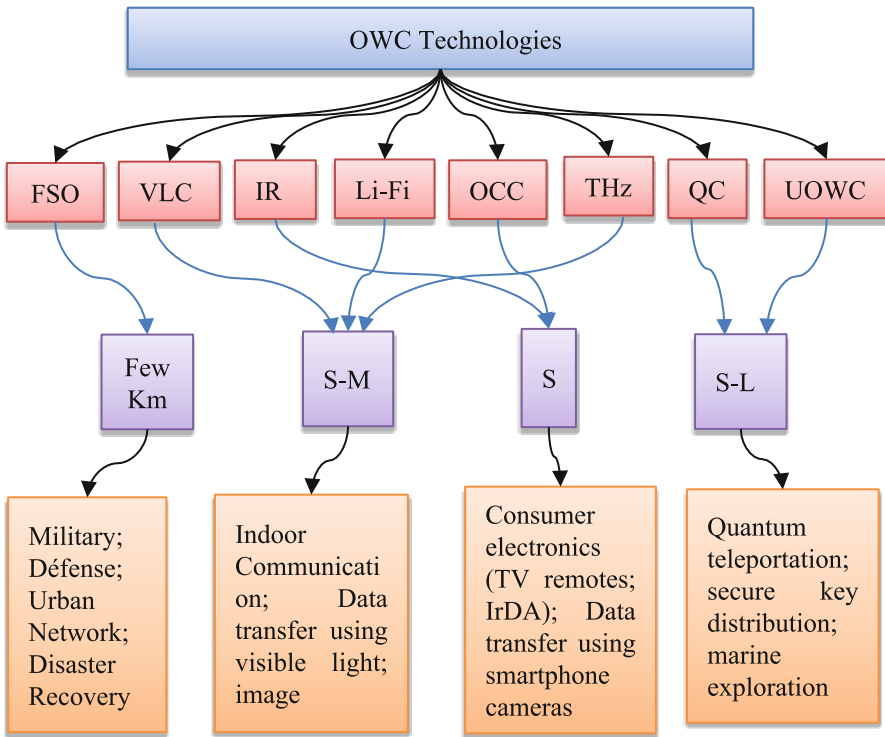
OWC Technologies

FSO

VLC

IR

Li-Fi

OCC

THz

QC

UOWC

Few Km

S-M

S

S-L

Military; Défense; Urban Network; Disaster Recovery

Indoor Communicati on; Data transfer using visible light; image

Consumer electronics (TV remotes; IrDA); Data transfer using smartphone cameras

Quantum teleportation; secure key distribution; marine exploration